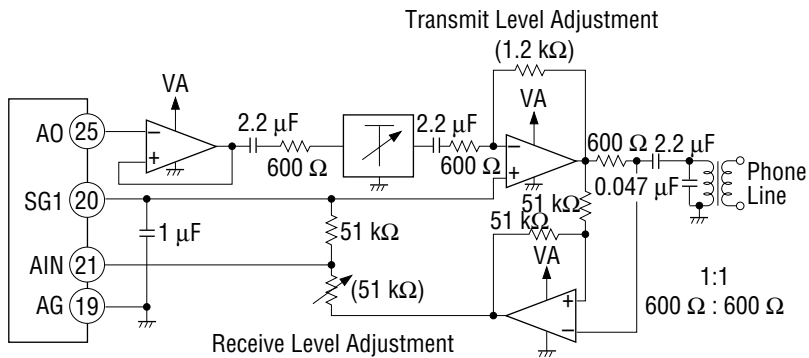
Transmit Level Adjustment

(1.2 kΩ)

VA

VA

AO 25

2.2 μF

2.2 μF

600 Ω

600 Ω

600 Ω

2.2 μF

Phone Line

SG1 20

0.047 μF

51 kΩ

51 kΩ

1 μF

51 kΩ

VA

AIN 21

(51 kΩ)

1:1

$600\ \Omega : 600\ \Omega$

AG 19

Receive Level Adjustment